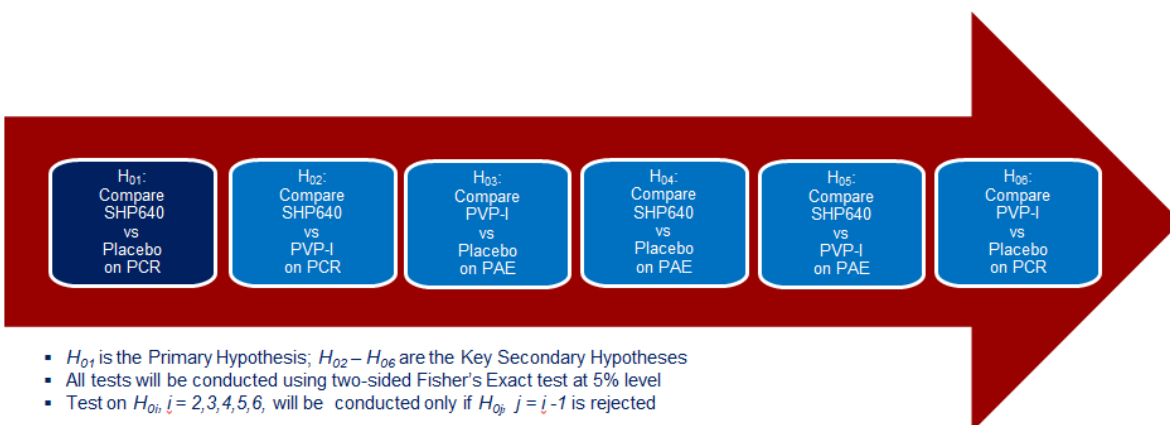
$H_{01}$:
Compare
SHP640
vs
Placebo
on PCR

$H_{02}$:
Compare
SHP640
vs
PVP-I
on PCR

$H_{03}$:
Compare
PVP-I
vs
Placebo
on PAE

$H_{04}$:
Compare
SHP640
vs
Placebo
on PAE

$H_{05}$:
Compare
SHP640
vs
PVP-I
on PAE

$H_{06}$:
Compare
PVP-I
vs
Placebo
on PCR

- $H_{01}$ is the Primary Hypothesis; $H_{02}$ – $H_{06}$ are the Key Secondary Hypotheses
- All tests will be conducted using two-sided Fisher's Exact test at 5% level
- Test on $H_{0i}$, $i = 2,3,4,5,6,$ will be conducted only if $H_{0j}$, $j = i -1$ is rejected